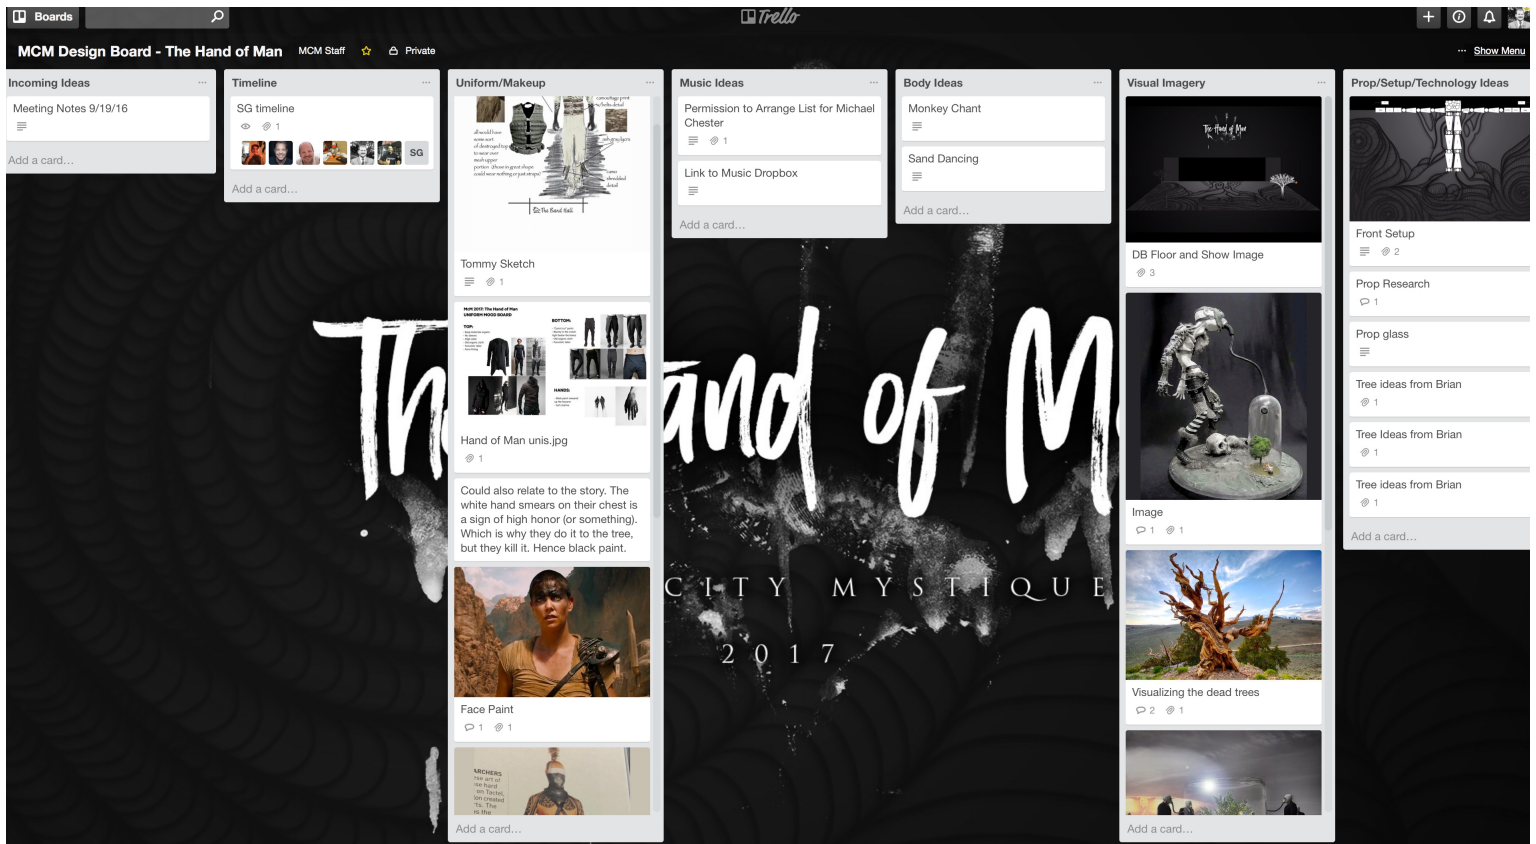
Boards

Trello

MCM Design Board - The Hand of Man MCM Staff Private

Show Menu

Incoming Ideas

Meeting Notes 9/19/16

Add a card…

Timeline

SG timeline

1

SG

Add a card…

Uniform/Makeup

Tommy Sketch

1

MCM 2017: The Hand of Man UNIFORM MOOD BOARD

TOP:

BOTTOM:

HANDS:

Hand of Man unis.jpg

1

Could also relate to the story. The white hand smears on their chest is a sign of high honor (or something). Which is why they do it to the tree, but they kill it. Hence black paint.

Face Paint

1 1

ARCHERS

Add a card…

Music Ideas

Permission to Arrange List for Michael Chester

1

Link to Music Dropbox

Add a card…

Body Ideas

Monkey Chant

Sand Dancing

Add a card…

Visual Imagery

The Hand of Man

DB Floor and Show Image

3

Image

1 1

Visualizing the dead trees

2 1

Add a card…

Prop/Setup/Technology Ideas

Front Setup

2

Prop Research

1

Prop glass

Tree ideas from Brian

1

Tree Ideas from Brian

1

Tree ideas from Brian

1

Add a card…

The Hand of M

CITY MYSTIQUE

2017